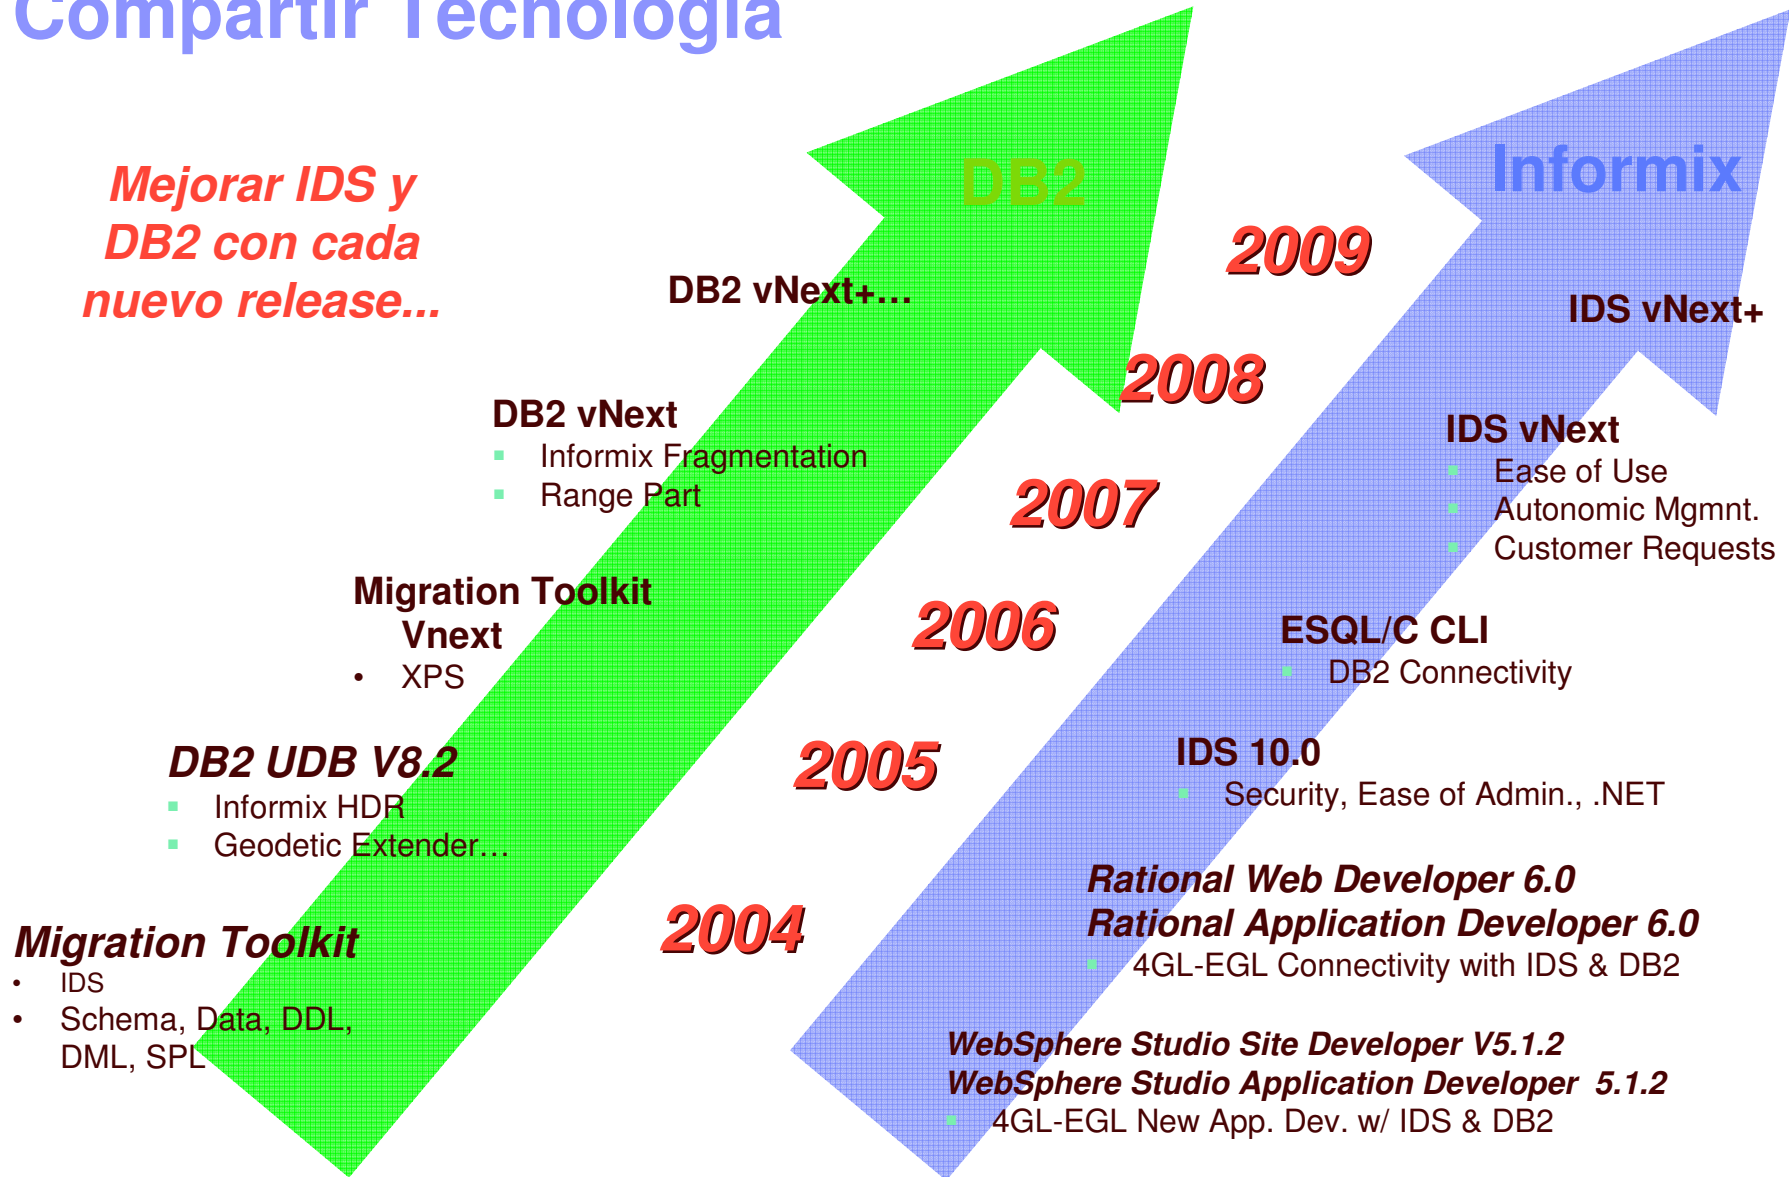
Compartir Tecnologia

Mejorar IDS y DB2 con cada nuevo release...

DB2

Informix

2009

DB2 vNext+…

IDS vNext+

2008

DB2 vNext
- Informix Fragmentation
- Range Part

IDS vNext
- Ease of Use
- Autonomic Mgmnt.
- Customer Requests

2007

Migration Toolkit Vnext
- XPS

2006

ESQL/C CLI
- DB2 Connectivity

DB2 UDB V8.2
- Informix HDR
- Geodetic Extender…

2005

IDS 10.0
- Security, Ease of Admin., .NET

Rational Web Developer 6.0
Rational Application Developer 6.0
- 4GL-EGL Connectivity with IDS & DB2

Migration Toolkit
- IDS
- Schema, Data, DDL, DML, SPL

2004

WebSphere Studio Site Developer V5.1.2
WebSphere Studio Application Developer 5.1.2
- 4GL-EGL New App. Dev. w/ IDS & DB2